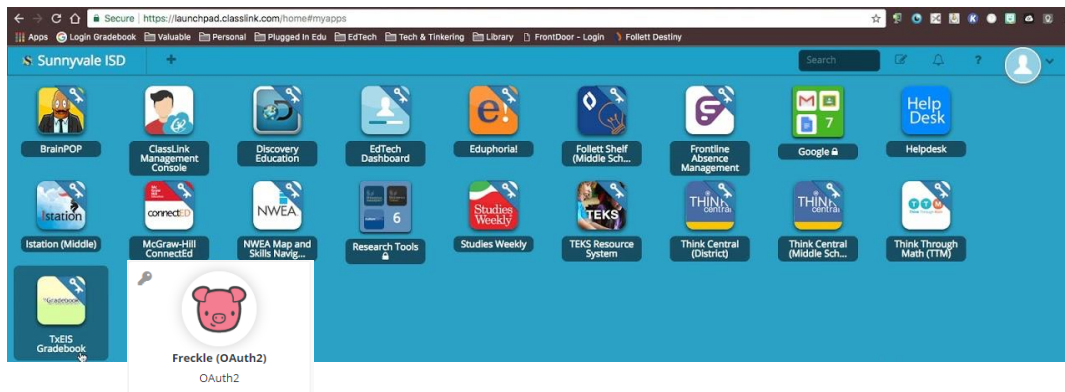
Secure | https://launchpad.classlink.com/home#myapps

Apps Login Gradebook Valuable Personal Plugged In Edu EdTech Tech & Tinkering Library FrontDoor - Login Follett Destiny

Sunnyvale ISD

Search

?

BrainPOP

ClassLink Management Console

Discovery Education

EdTech Dashboard

e!

Eduphoria!

Follett Shelf (Middle Sch...

Frontline Absence Management

7

Google

Help Desk

Helpdesk

Istation

Istation (Middle)

connectED

McGraw-Hill ConnectEd

NWEA

NWEA Map and Skills Navig...

6

Research Tools

Studies Weekly

Studies Weekly

TEKS

TEKS Resource System

THINK central

Think Central (District)

THINK central

Think Central (Middle Sch...

TTM

Think Through Math (TTM)

TxGradebook

TxEIS Gradebook

Freckle (OAuth2)

OAuth2